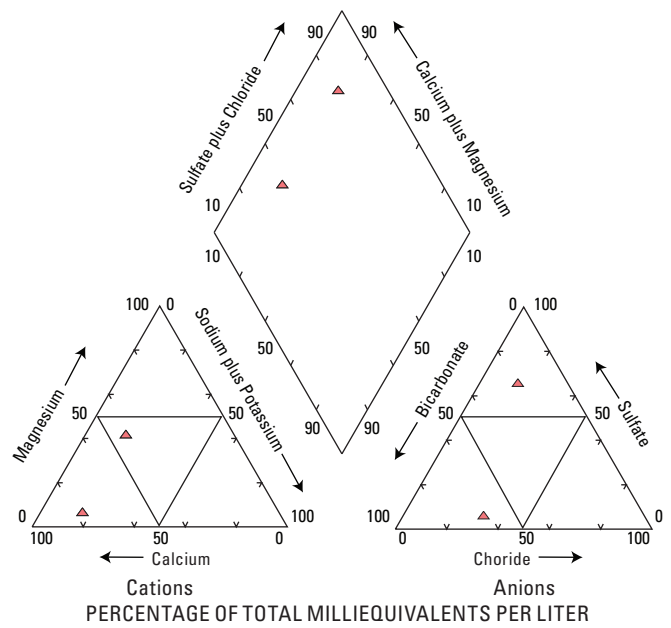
90
90
Sulfate plus Chloride
Calcium plus Magnesium
50
50
10
10
10
10
50
50
90
90

100
0
Magnesium
Sodium plus Potassium
50
50
0
100
100
50
0
Calcium
Cations

0
100
Bicarbonate
Sulfate
50
50
100
0
0
50
100
Choride
Anions

PERCENTAGE OF TOTAL MILLIEQUIVALENTS PER LITER